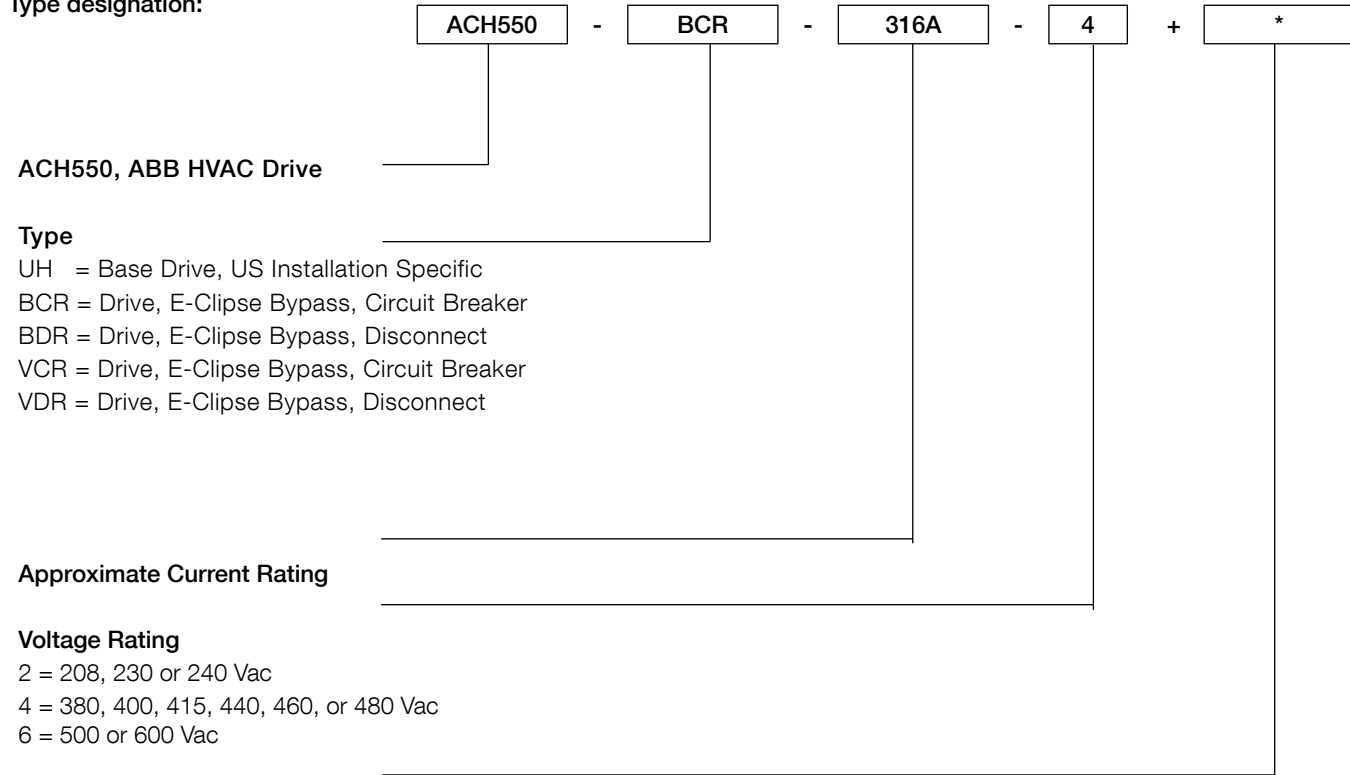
Type designation:

ACH550 - BCR - 316A - 4 + *

ACH550, ABB HVAC Drive

Type
UH = Base Drive, US Installation Specific
BCR = Drive, E-Clipse Bypass, Circuit Breaker
BDR = Drive, E-Clipse Bypass, Disconnect
VCR = Drive, E-Clipse Bypass, Circuit Breaker
VDR = Drive, E-Clipse Bypass, Disconnect

Approximate Current Rating

Voltage Rating
2 = 208, 230 or 240 Vac
4 = 380, 400, 415, 440, 460, or 480 Vac
6 = 500 or 600 Vac